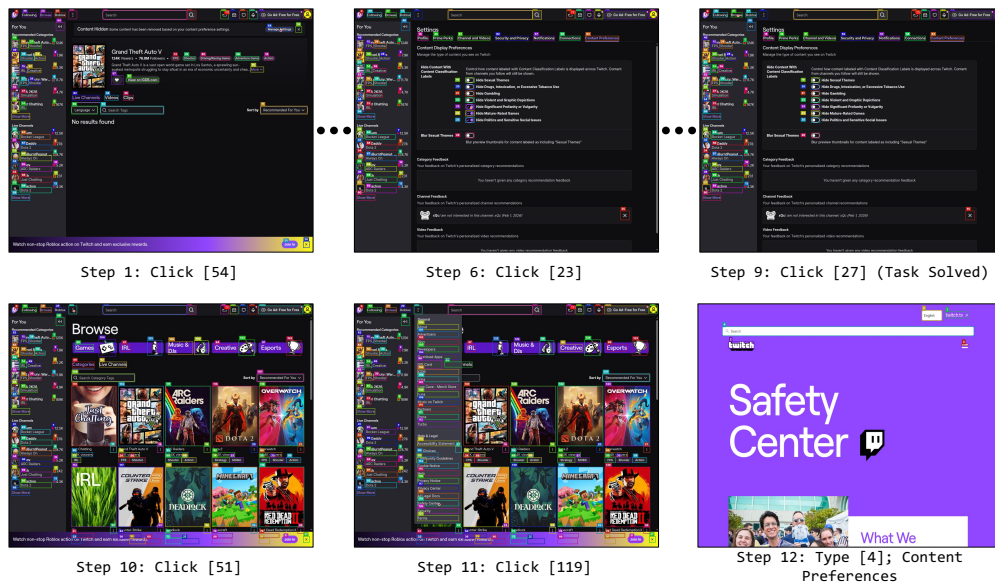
Step 1: Click [54]

Step 6: Click [23]

Step 9: Click [27] (Task Solved)

Step 10: Click [51]

Step 11: Click [119]

Step 12: Type [4]; Content Preferences

Content Hidden

Grand Theft Auto V

No results found

Settings

Content Display Preferences

Hide Sexual Themes

Hide Drugs, Intoxication, or Excessive Tobacco Use

Hide Gambling

Hide Violent and Graphic Depictions

Hide Significant Profanity or Vulgarity

Hide Mature-Rated Games

Hide Politics and Sensitive Social Issues

Blur Sexual Themes

Category Feedback

Channel Feedback

Video Feedback

Browse

Games

IRL

Music & DJs

Creative

Esports

Categories

Live Channels

Watch non-stop Roblox action on Twitch and earn exclusive rewards.

Safety Center

What We